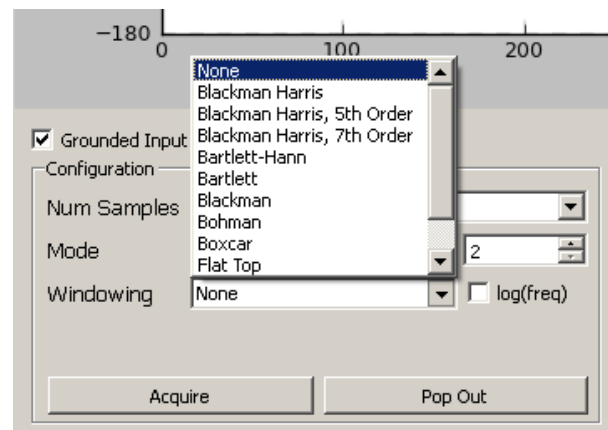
−180
0
100
200

None
Blackman Harris
Blackman Harris, 5th Order
Blackman Harris, 7th Order
Bartlett-Hann
Bartlett
Blackman
Bohman
Boxcar
Flat Top

Grounded Input

Configuration

Num Samples

Mode

2

Windowing

None

log(freq)

Acquire

Pop Out